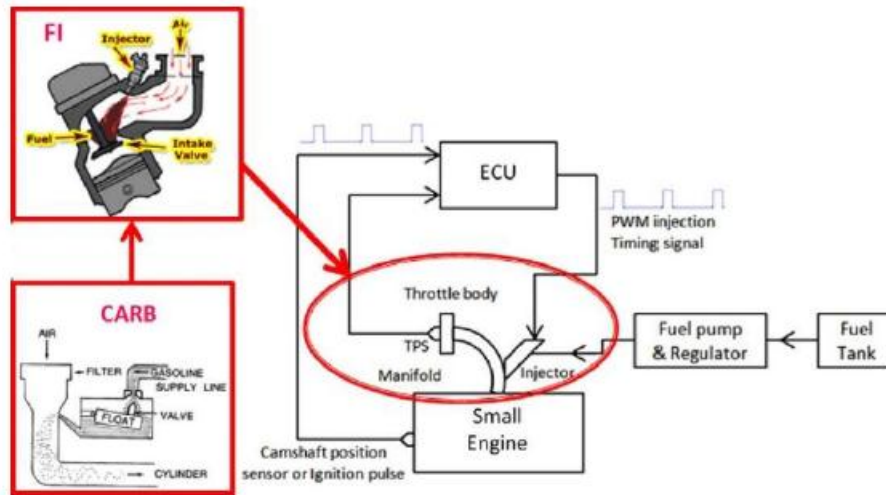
FI

Injector

Air

Fuel

Intake Valve

CARB

AIR

FILTER

GASOLINE SUPPLY LINE

FLOAT

VALVE

CYLINDER

ECU

PWM injection Timing signal

Throttle body

TPS

Manifold

Injector

Fuel pump & Regulator

Fuel Tank

Small Engine

Camshaft position sensor or Ignition pulse